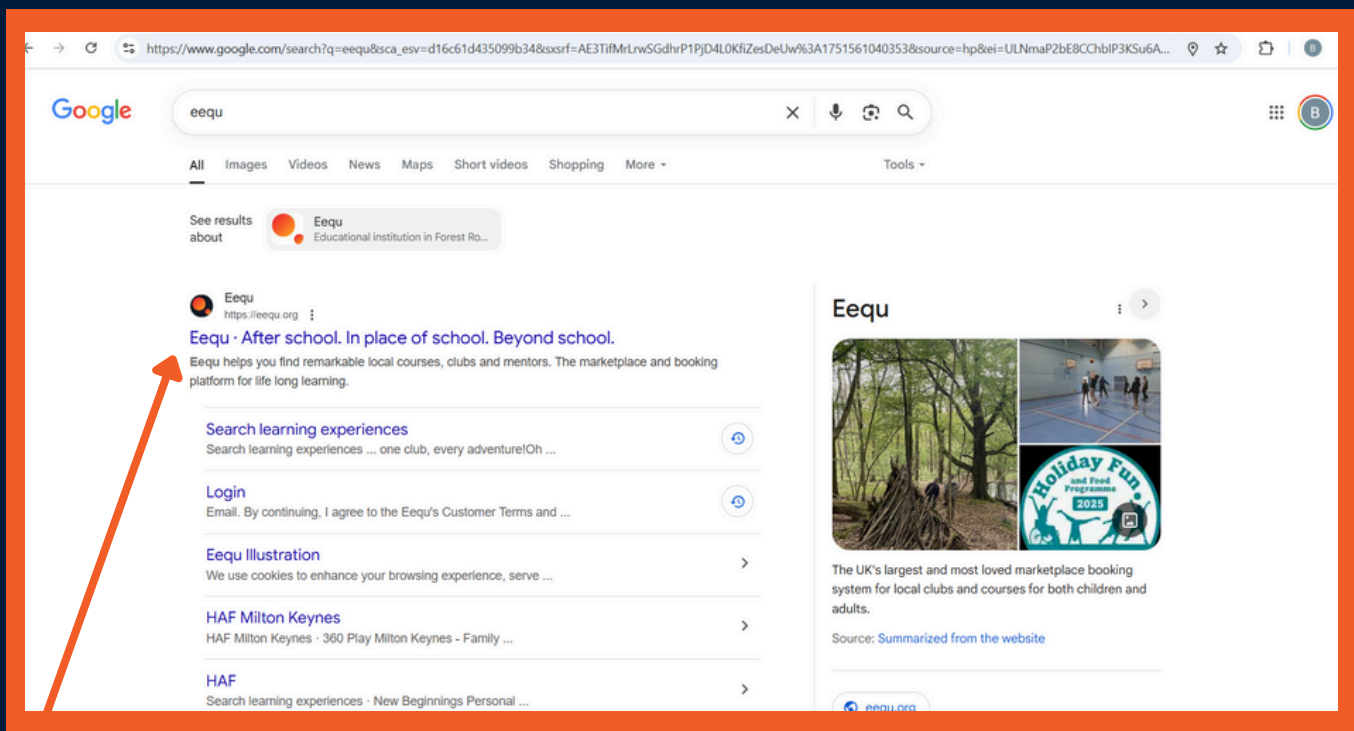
https://www.google.com/search?q=eequ&sca_esv=d16c61d435099b34&sxsrf=AE3TifMrLrwSGdhrP1PjD4L0KfiZesDeUw%3A1751561040353&source=hp&ei=ULNmaP2bE8CChbIP3KSu6A...

Google

eequ

All Images Videos News Maps Short videos Shopping More Tools

See results about
Eequ
Educational institution in Forest Ro...

Eequ
https://eequ.org

Eequ · After school. In place of school. Beyond school.
Eequ helps you find remarkable local courses, clubs and mentors. The marketplace and booking platform for life long learning.

Search learning experiences
Search learning experiences ... one club, every adventure!Oh ...

Login
Email. By continuing, I agree to the Eequ's Customer Terms and ...

Eequ Illustration
We use cookies to enhance your browsing experience, serve ...

HAF Milton Keynes
HAF Milton Keynes · 360 Play Milton Keynes - Family ...

HAF
Search learning experiences · New Beginnings Personal ...

Eequ

Holiday Fun and Food Programme 2025

The UK's largest and most loved marketplace booking system for local clubs and courses for both children and adults.

Source: Summarized from the website

eequ.org